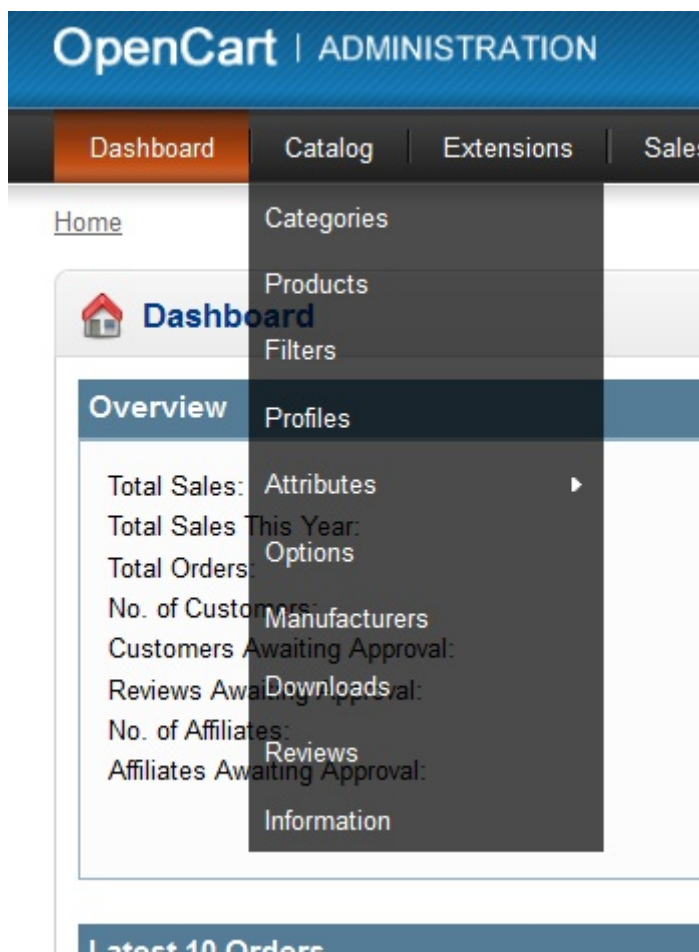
OpenCart | ADMINISTRATION

Dashboard | Catalog | Extensions | Sales

Home

Categories
Products
Filters
Profiles
Attributes
Options
Manufacturers
Downloads
Reviews
Information

Dashboard

Overview

Total Sales:
Total Sales This Year:
Total Orders:
No. of Customers:
Customers Awaiting Approval:
Reviews Awaiting Approval:
No. of Affiliates:
Affiliates Awaiting Approval:

Latest 10 Orders